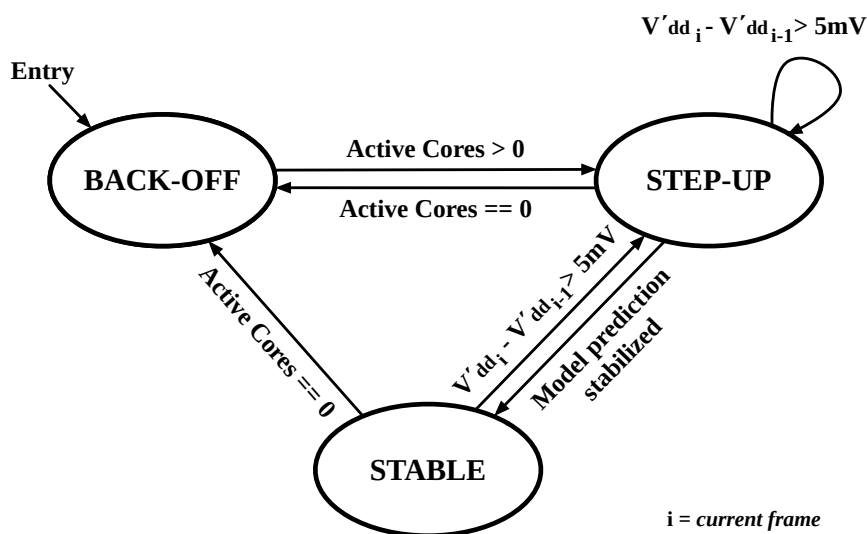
$V'dd_{i} - V'dd_{i-1} > 5mV$

Entry

Active Cores > 0

BACK-OFF

STEP-UP

Active Cores == 0

Active Cores == 0

$V'dd_{i} - V'dd_{i-1} > 5mV$

Model prediction stabilized

STABLE

i = *current frame*